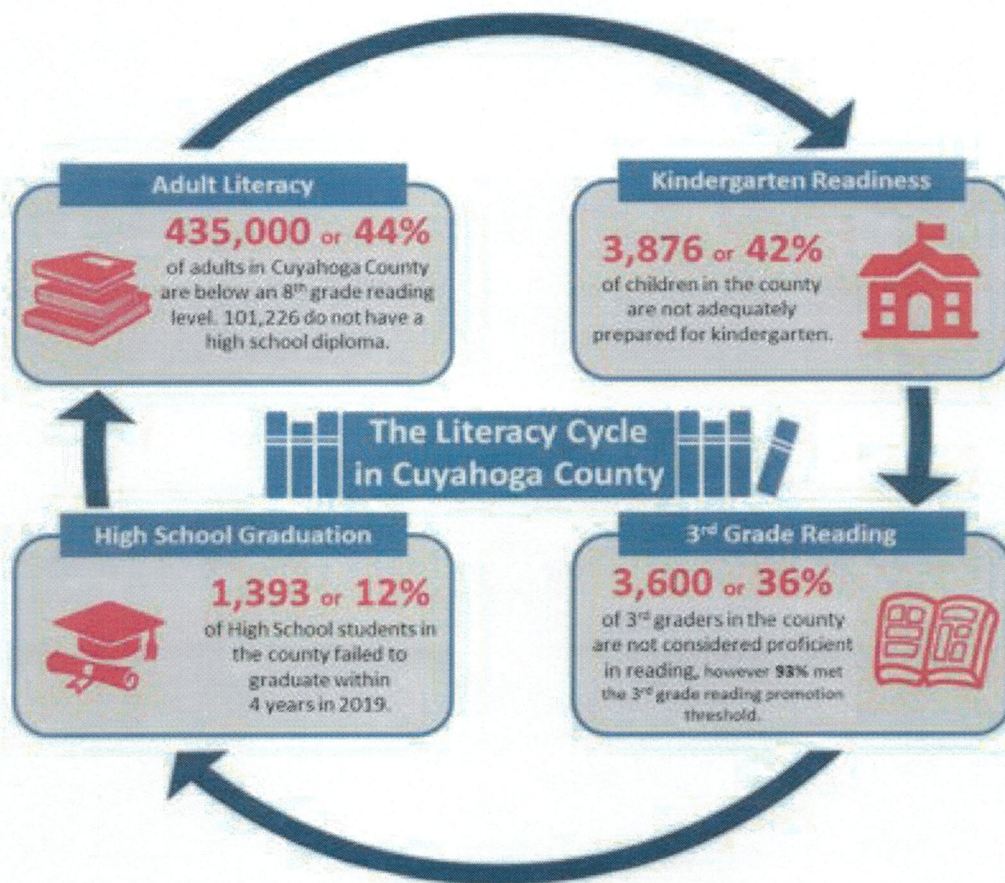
Adult Literacy

435,000 or 44%
of adults in Cuyahoga County are below an 8$^{th}$ grade reading level. 101,226 do not have a high school diploma.

Kindergarten Readiness

3,876 or 42%
of children in the county are not adequately prepared for kindergarten.

The Literacy Cycle in Cuyahoga County

High School Graduation

1,393 or 12%
of High School students in the county failed to graduate within 4 years in 2019.

3$^{rd}$ Grade Reading

3,600 or 36%
of 3$^{rd}$ graders in the county are not considered proficient in reading, however 93% met the 3$^{rd}$ grade reading promotion threshold.